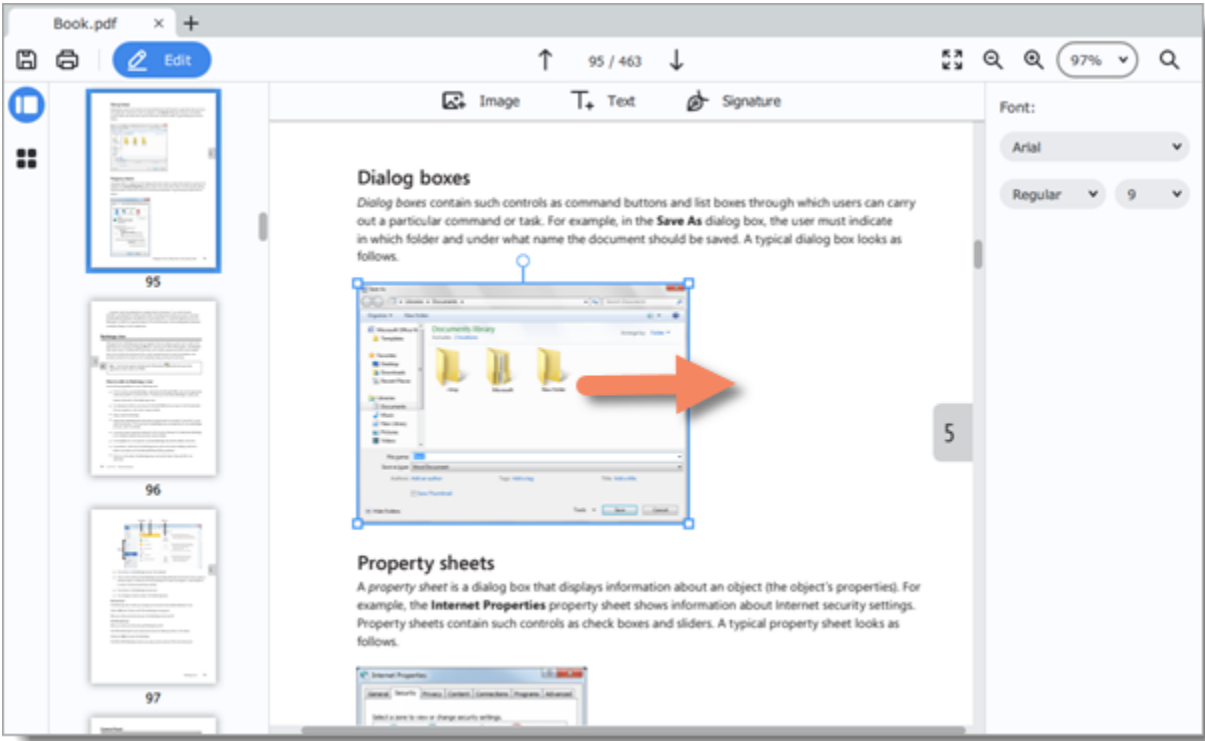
Book.pdf ×

Edit

95 / 463

97%

Image Text Signature

Font:

Arial

Regular 9

95

96

97

Dialog boxes

*Dialog boxes* contain such controls as command buttons and list boxes through which users can carry out a particular command or task. For example, in the **Save As** dialog box, the user must indicate in which folder and under what name the document should be saved. A typical dialog box looks as follows.

Documents library

5

Property sheets

A *property sheet* is a dialog box that displays information about an object (the object's properties). For example, the **Internet Properties** property sheet shows information about Internet security settings. Property sheets contain such controls as check boxes and sliders. A typical property sheet looks as follows.

Internet Properties

General Security Privacy Content Connections Programs Advanced